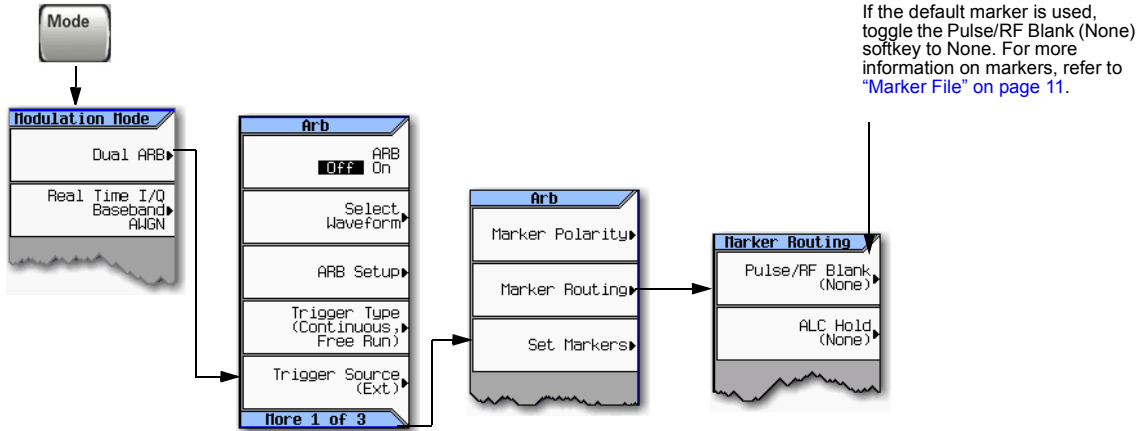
Mode

Modulation Mode

Dual ARB

Real Time I/Q Baseband AWGN

Arb

ARB Off On

Select Waveform

ARB Setup

Trigger Type (Continuous, Free Run)

Trigger Source (Ext)

More 1 of 3

Arb

Marker Polarity

Marker Routing

Set Markers

Marker Routing

Pulse/RF Blank (None)

ALC Hold (None)

If the default marker is used, toggle the Pulse/RF Blank (None) softkey to None. For more information on markers, refer to "Marker File" on page 11.